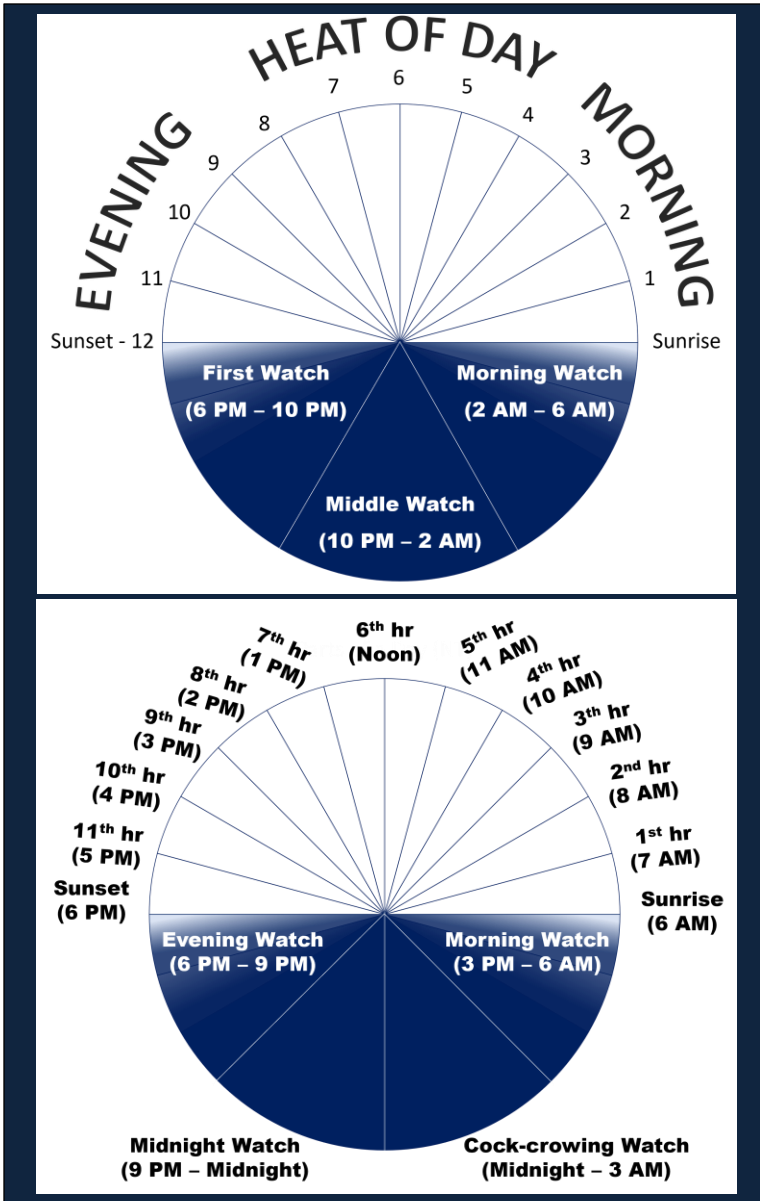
HEAT OF DAY

EVENING

MORNING

7 6 5

8 4

9 3

10 2

11 1

Sunset - 12

Sunrise

First Watch
(6 PM – 10 PM)

Morning Watch
(2 AM – 6 AM)

Middle Watch
(10 PM – 2 AM)

$7^{th}$ hr (1 PM)

$6^{th}$ hr (Noon)

$5^{th}$ hr (11 AM)

$8^{th}$ hr (2 PM)

$4^{th}$ hr (10 AM)

$9^{th}$ hr (3 PM)

$3^{th}$ hr (9 AM)

$10^{th}$ hr (4 PM)

$2^{nd}$ hr (8 AM)

$11^{th}$ hr (5 PM)

$1^{st}$ hr (7 AM)

Sunset (6 PM)

Sunrise (6 AM)

Evening Watch
(6 PM – 9 PM)

Morning Watch
(3 PM – 6 AM)

Midnight Watch
(9 PM – Midnight)

Cock-crowing Watch
(Midnight – 3 AM)